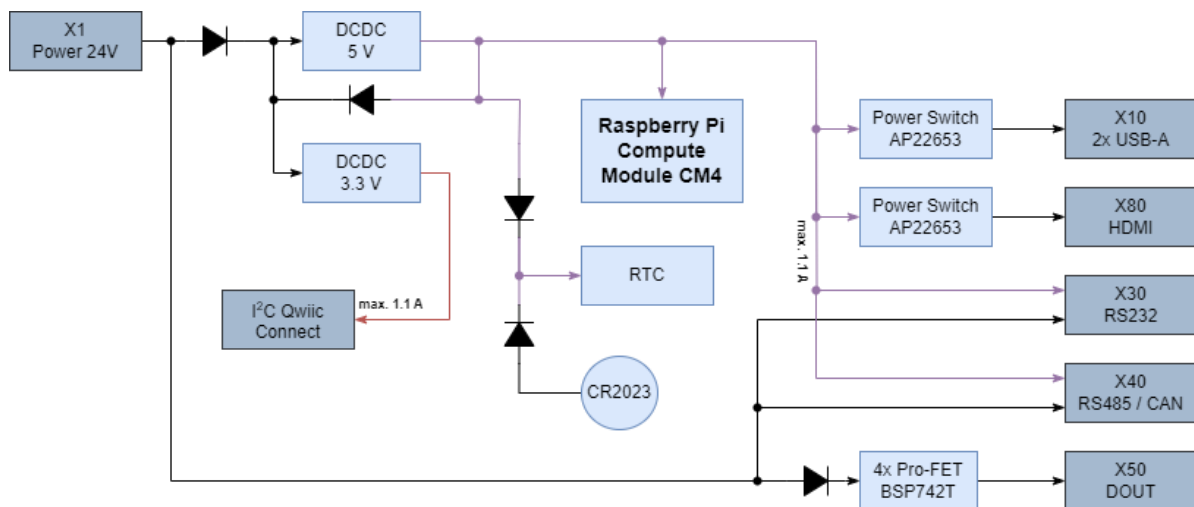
X1
Power 24V

DCDC
5 V

DCDC
3.3 V

Raspberry Pi
Compute
Module CM4

Power Switch
AP22653

X10
2x USB-A

Power Switch
AP22653

X80
HDMI

max. 1.1 A

RTC

X30
RS232

$I^2C$ Qwiic
Connect

max. 1.1 A

CR2023

X40
RS485 / CAN

4x Pro-FET
BSP742T

X50
DOUT